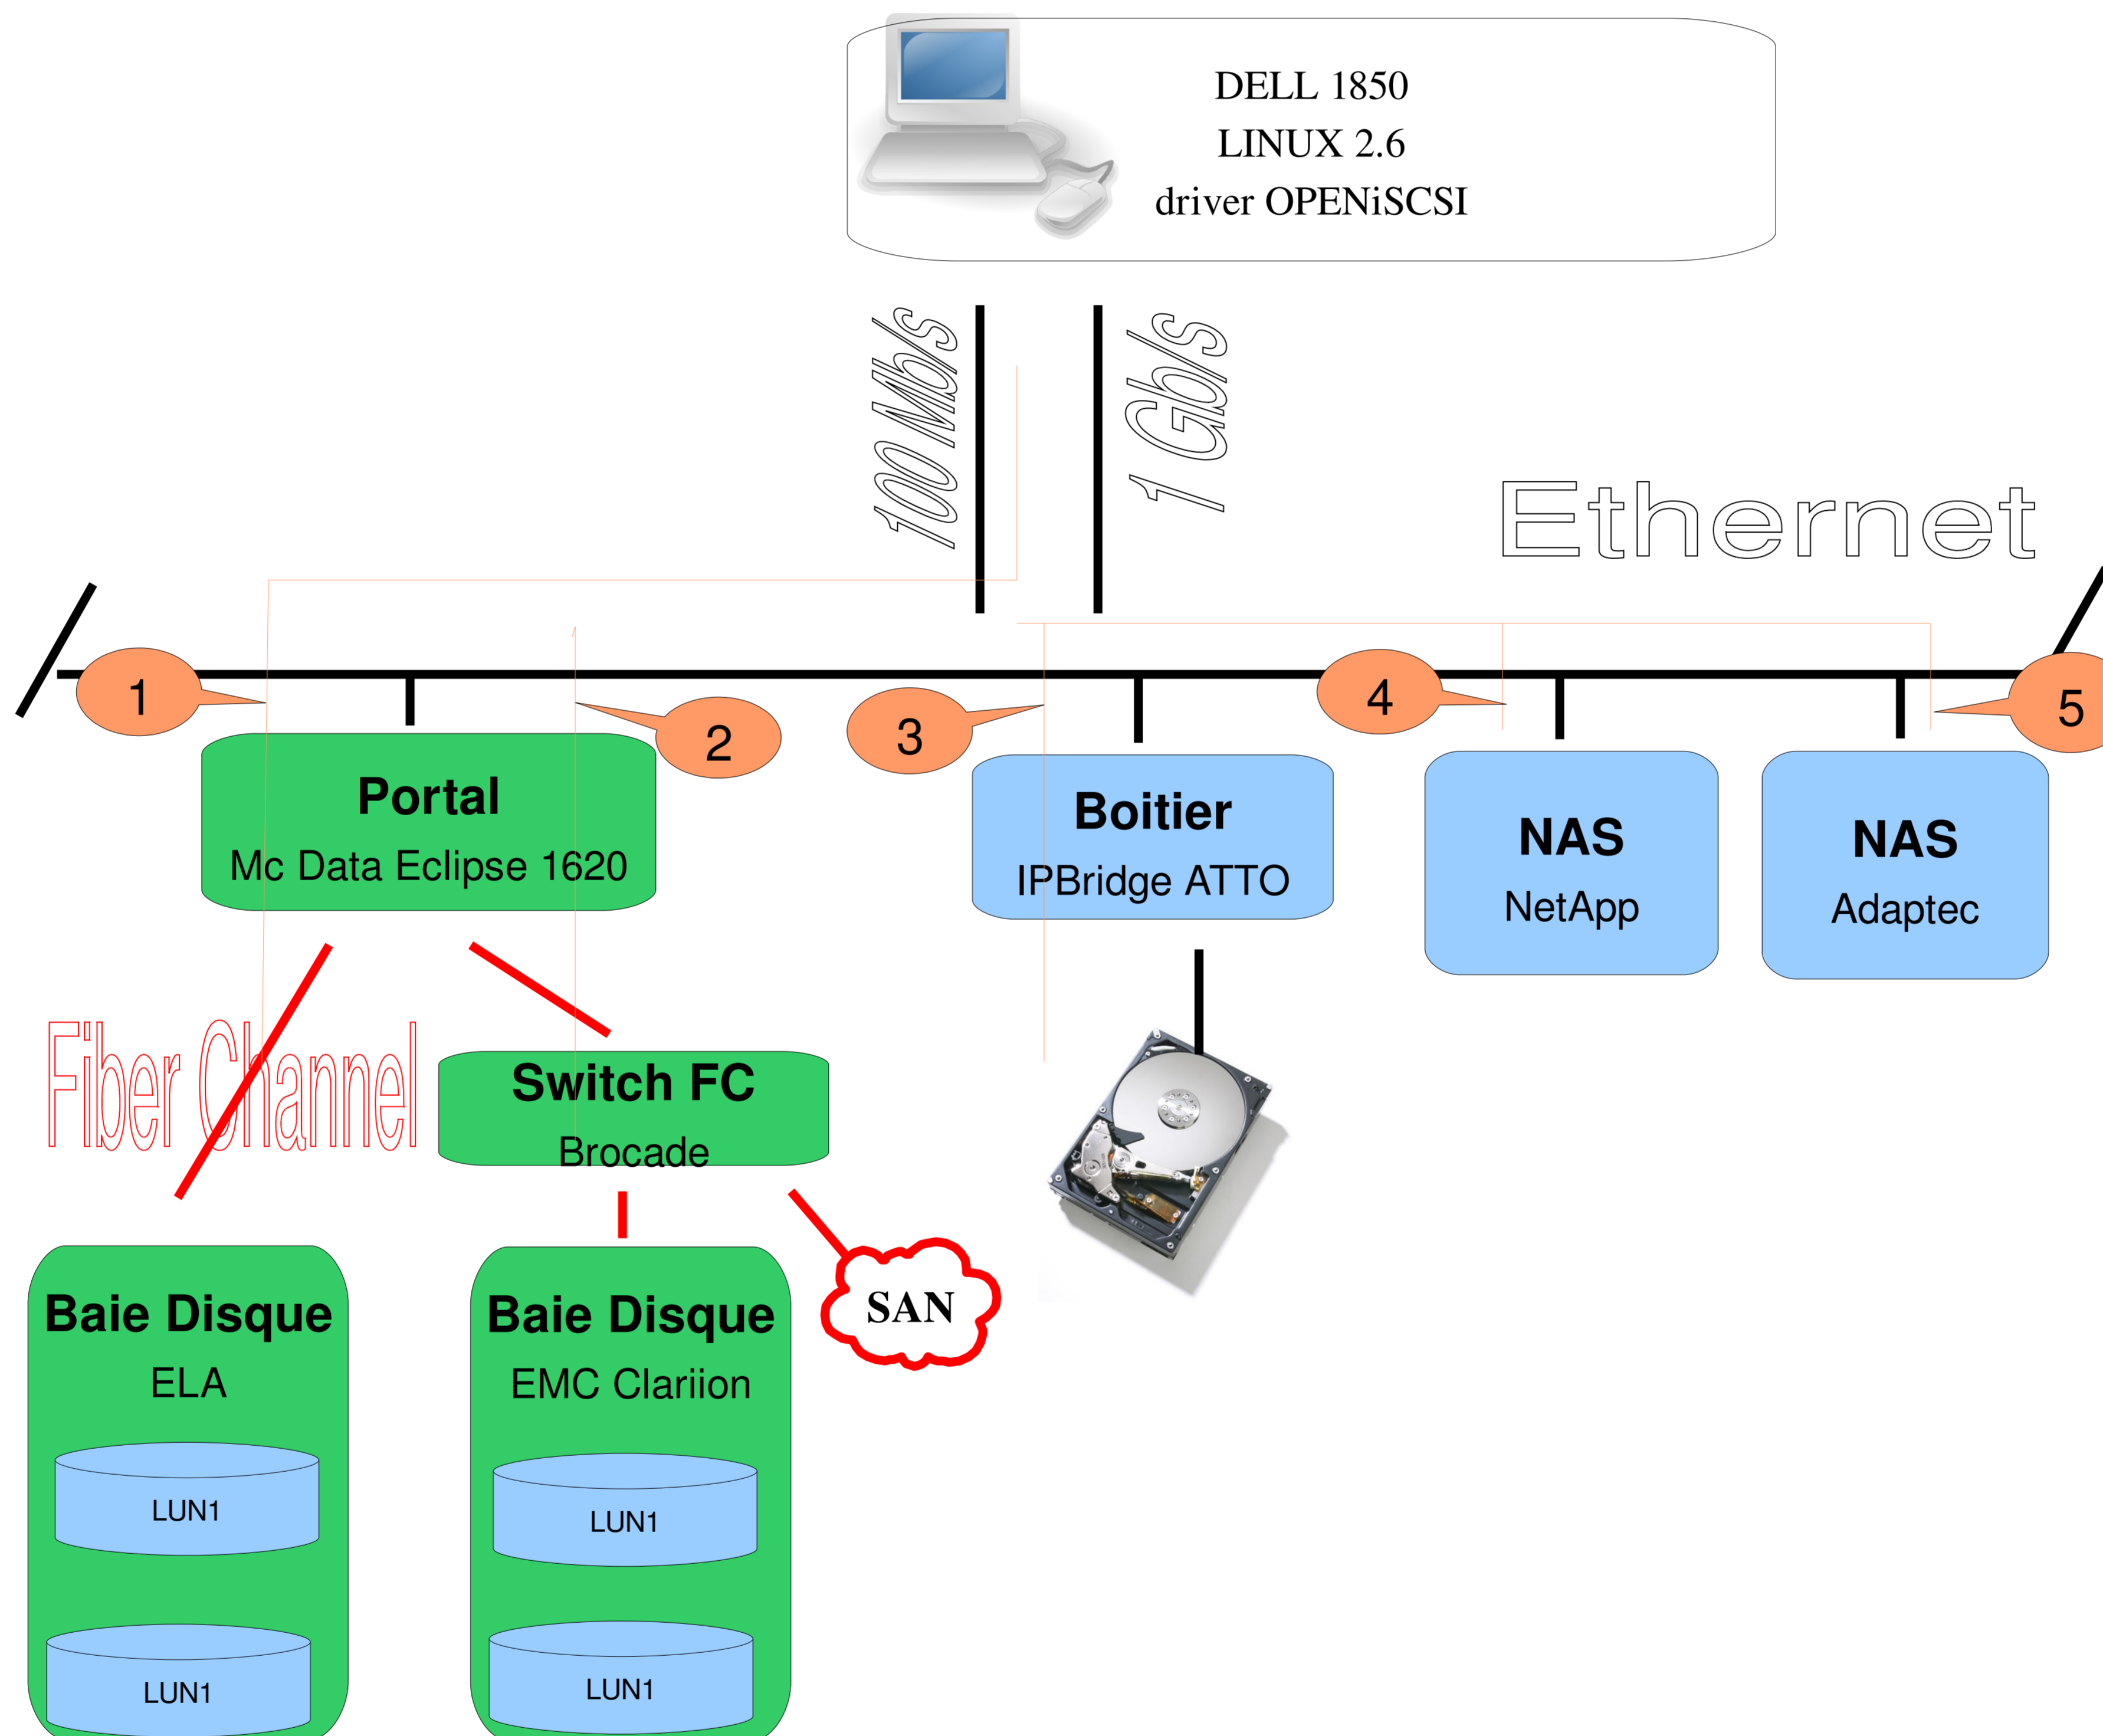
DELL 1850
LINUX 2.6
driver OPENiSCSI

100 Mb/s

1 Gb/s

Ethernet

1

2

3

4

5

Portal
Mc Data Eclipse 1620

Boitier
IPBridge ATTO

NAS
NetApp

NAS
Adaptec

Fiber Channel

Switch FC
Brocade

SAN

Baie Disque
ELA
LUN1
LUN1

Baie Disque
EMC Clariion
LUN1
LUN1